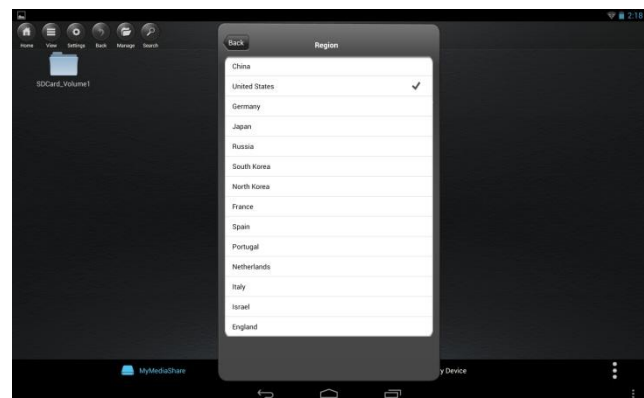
2:18

Home View Settings Back Manage Search

SDCard_Volume1

Back

Region

China

United States ✓

Germany

Japan

Russia

South Korea

North Korea

France

Spain

Portugal

Netherlands

Italy

Israel

England

MyMediaShare

y Device